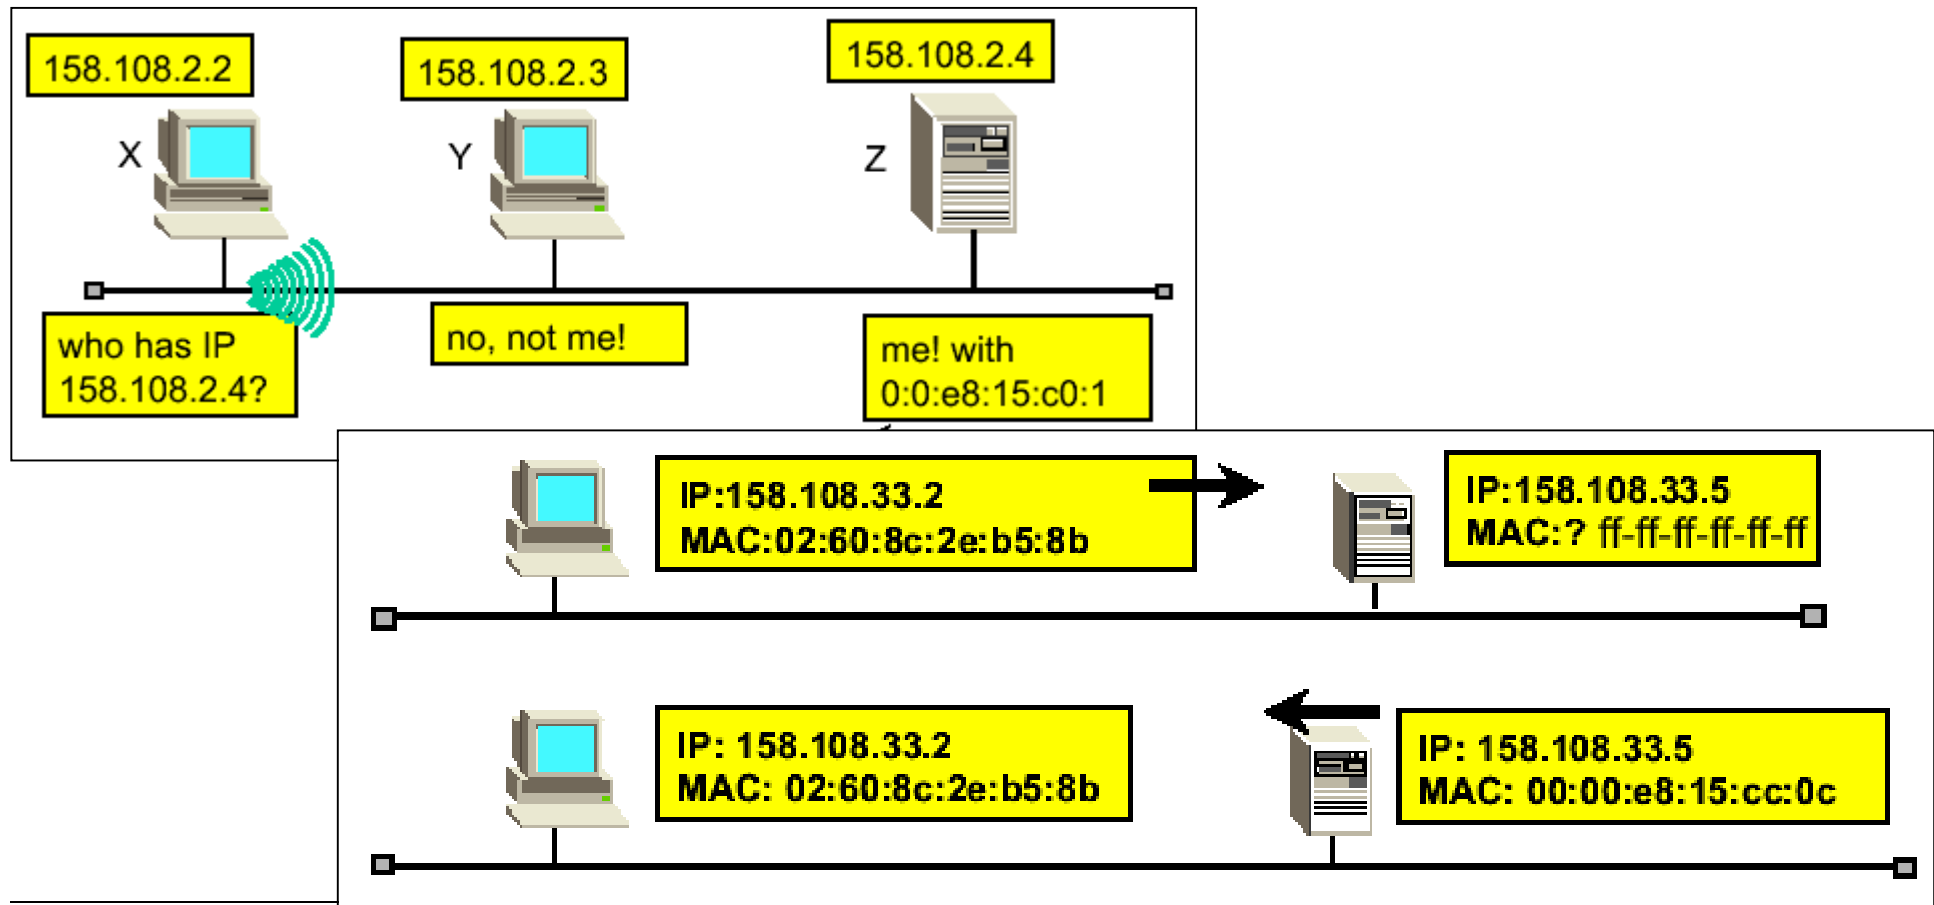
158.108.2.2

158.108.2.3

158.108.2.4

X

Y

Z

who has IP 158.108.2.4?

no, not me!

me! with 0:0:e8:15:c0:1

IP:158.108.33.2
MAC:02:60:8c:2e:b5:8b

IP:158.108.33.5
MAC:? ff-ff-ff-ff-ff-ff

IP: 158.108.33.2
MAC: 02:60:8c:2e:b5:8b

IP: 158.108.33.5
MAC: 00:00:e8:15:cc:0c